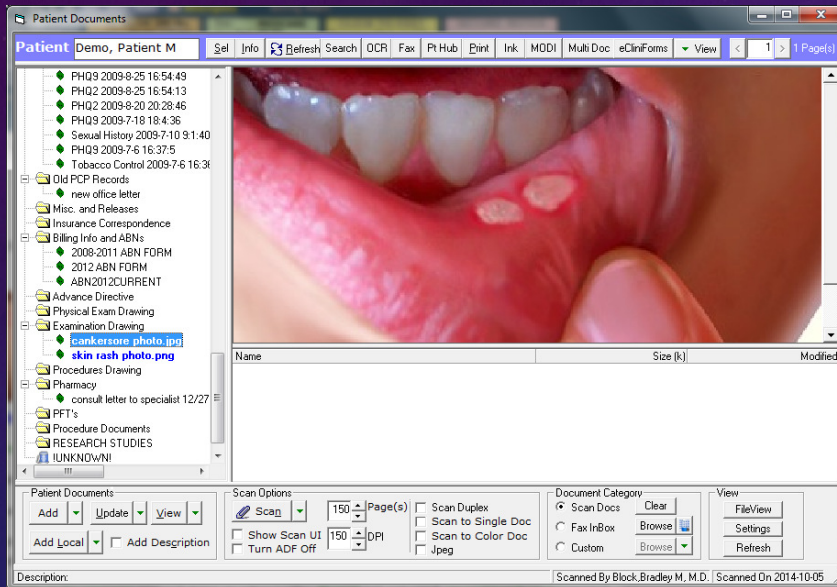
Patient Documents

Patient Demo, Patient M Sel Info Refresh Search OCR Fax Pt Hub Print Ink MODI Multi Doc eCliniForms View 1 1 Page(s)

PHQ9 2009-8-25 16:54:49
PHQ2 2009-8-25 16:54:13
PHQ2 2009-8-20 20:28:46
PHQ9 2009-7-18 18:4:36
Sexual History 2009-7-10 9:1:40
PHQ9 2009-7-6 16:37:5
Tobacco Control 2009-7-6 16:3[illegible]
Old PCP Records
new office letter
Misc. and Releases
Insurance Correspondence
Billing Info and ABNs
2008-2011 ABN FORM
2012 ABN FORM
ABN2012CURRENT
Advance Directive
Physical Exam Drawing
Examination Drawing
cankersore photo.jpg
skin rash photo.png
Procedures Drawing
Pharmacy
consult letter to specialist 12/27
PFT's
Procedure Documents
RESEARCH STUDIES
!UNKNOWN!

| Name | Size (k) | Modified |
|---|---|---|

Patient Documents
Add Update View
Add Local Add Description

Scan Options
Scan 150 Page(s)
Show Scan UI 150 DPI
Turn ADF Off
Scan Duplex
Scan to Single Doc
Scan to Color Doc
Jpeg

Document Category
Scan Docs Clear
Fax InBox Browse
Custom Browse

View
FileView
Settings
Refresh

Description: Scanned By Block,Bradley M, M.D. Scanned On 2014-10-05